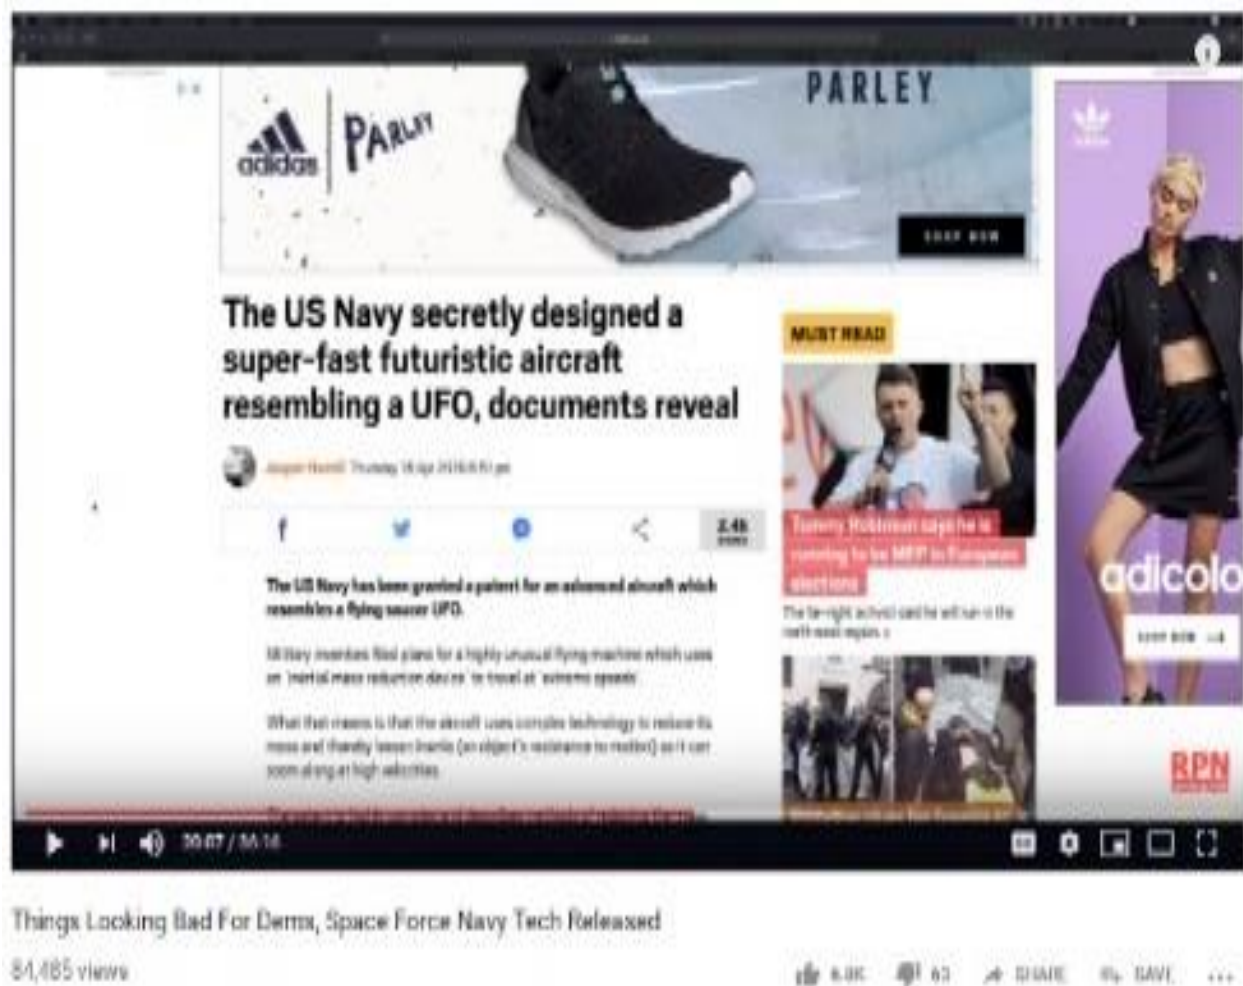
adidas | PARLEY

PARLEY

SHOP NOW

The US Navy secretly designed a super-fast futuristic aircraft resembling a UFO, documents reveal

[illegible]

2.4k

The US Navy has been granted a patent for an advanced aircraft which resembles a flying saucer UFO.

Military inventors filed plans for a highly unusual flying machine which uses an 'inertial mass reduction device' to travel at 'extreme speeds'.

What that means is that the aircraft uses complex technology to reduce its mass and thereby lessen inertia (an object's resistance to motion) so it can zoom along at high velocities.

MUST READ

Tommy Robinson says he is running to be MEP in European elections

The far-right activist said he will run in the north west region. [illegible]

adicolo

SHOP NOW

RPN

00:07 / 30:16

Things Looking Bad For Dems, Space Force Navy Tech Released

84,485 views

6.8K 63 SHARE SAVE ...